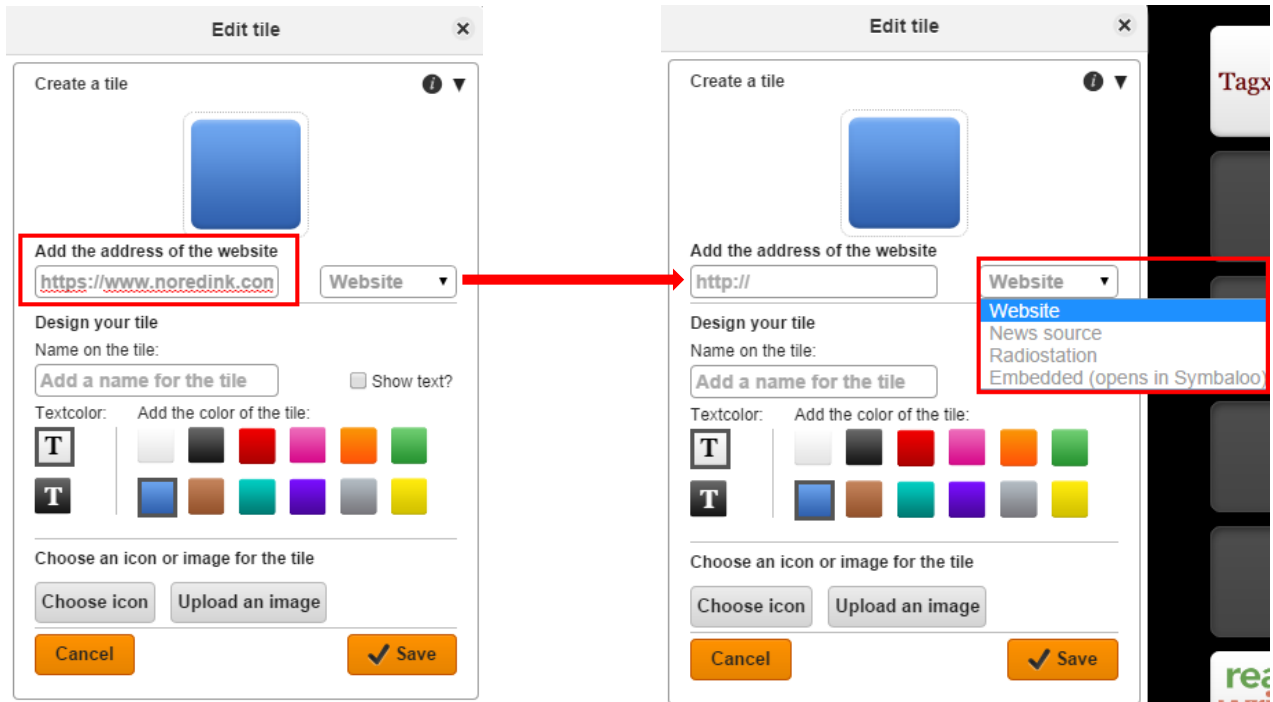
Edit tile ×

Create a tile

Add the address of the website

https://www.noredink.con

Website

Design your tile

Name on the tile:

Add a name for the tile

Show text?

Textcolor:

Add the color of the tile:

T

T

Choose an icon or image for the tile

Choose icon

Upload an image

Cancel

Save

Edit tile ×

Create a tile

Add the address of the website

http://

Website

Website

News source

Radiostation

Embedded (opens in Symbaloo)

Design your tile

Name on the tile:

Add a name for the tile

Textcolor:

Add the color of the tile:

T

T

Choose an icon or image for the tile

Choose icon

Upload an image

Cancel

Save

Tagx

rea